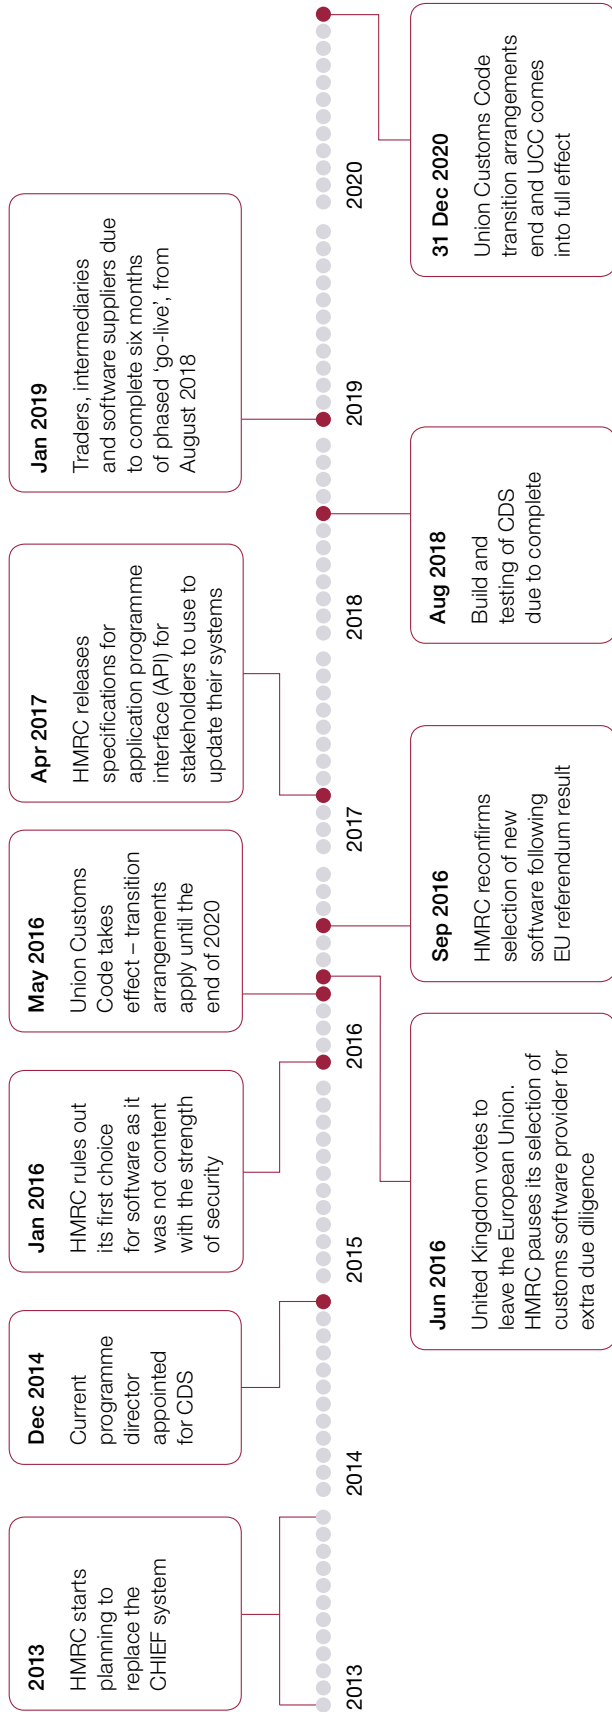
2013
HMRC starts planning to replace the CHIEF system

Dec 2014
Current programme director appointed for CDS

Jan 2016
HMRC rules out its first choice for software as it was not content with the strength of security

May 2016
Union Customs Code takes effect – transition arrangements apply until the end of 2020

Jun 2016
United Kingdom votes to leave the European Union. HMRC pauses its selection of customs software provider for extra due diligence

Sep 2016
HMRC reconfirms selection of new software following EU referendum result

Apr 2017
HMRC releases specifications for application programme interface (API) for stakeholders to use to update their systems

Aug 2018
Build and testing of CDS due to complete

Jan 2019
Traders, intermediaries and software suppliers due to complete six months of phased 'go-live', from August 2018

31 Dec 2020
Union Customs Code transition arrangements end and UCC comes into full effect

2013
2014
2015
2016
2017
2018
2019
2020